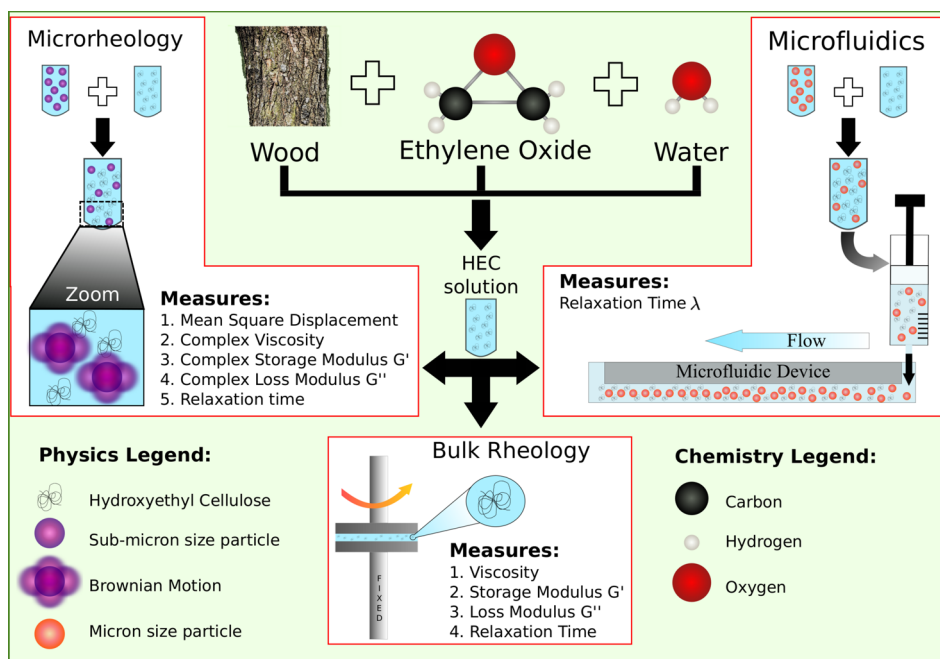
Microrheology

Zoom

Measures:
1. Mean Square Displacement
2. Complex Viscosity
3. Complex Storage Modulus G'
4. Complex Loss Modulus G''
5. Relaxation time

Wood

Ethylene Oxide

Water

HEC solution

Microfluidics

Measures:
Relaxation Time $\lambda$

Flow

Microfluidic Device

Physics Legend:

Hydroxyethyl Cellulose

Sub-micron size particle

Brownian Motion

Micron size particle

Bulk Rheology

FIXED

Measures:
1. Viscosity
2. Storage Modulus G'
3. Loss Modulus G''
4. Relaxation Time

Chemistry Legend:

Carbon

Hydrogen

Oxygen